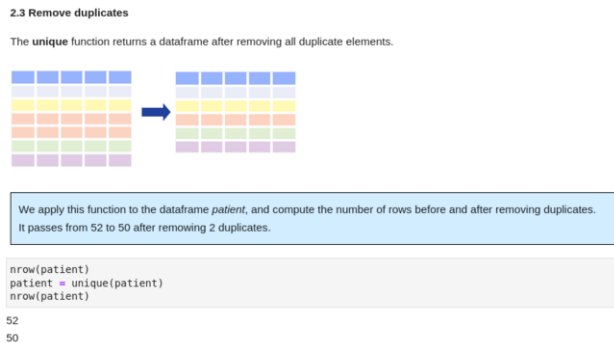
2.3 Remove duplicates

The **unique** function returns a dataframe after removing all duplicate elements.

We apply this function to the dataframe *patient*, and compute the number of rows before and after removing duplicates. It passes from 52 to 50 after remowing 2 duplicates.

nrow(patient)
patient = unique(patient)
nrow(patient)

52

50